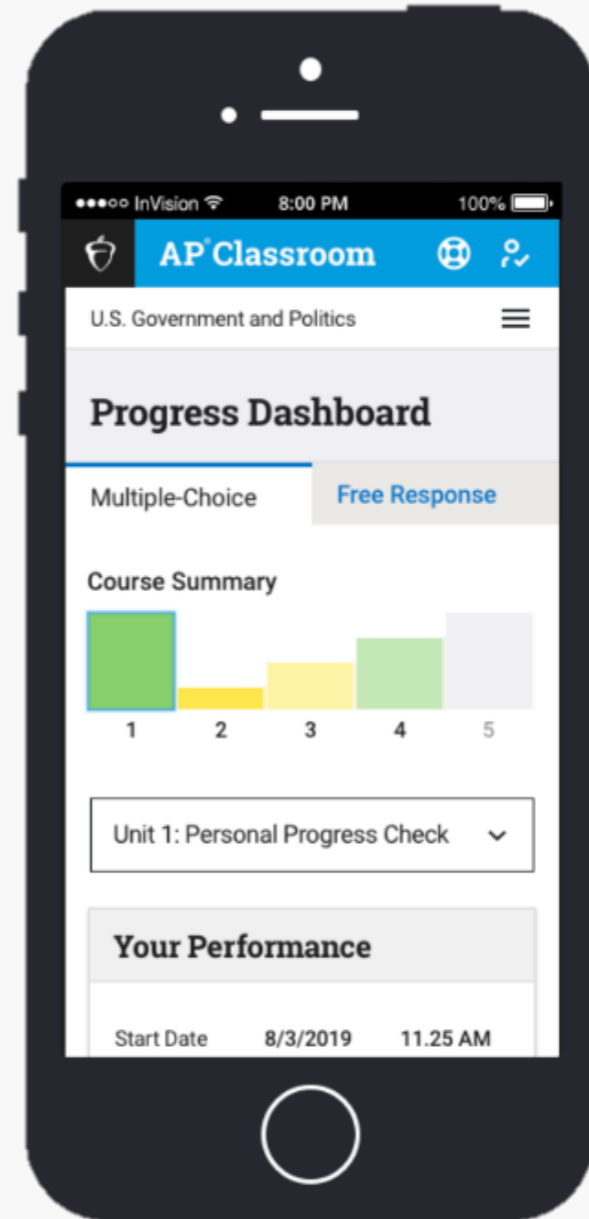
●●●○○ InVision 8:00 PM 100%

AP® Classroom

U.S. Government and Politics

Progress Dashboard

Multiple-Choice

Free Response

Course Summary

1 2 3 4 5

Unit 1: Personal Progress Check

Your Performance

Start Date 8/3/2019 11.25 AM